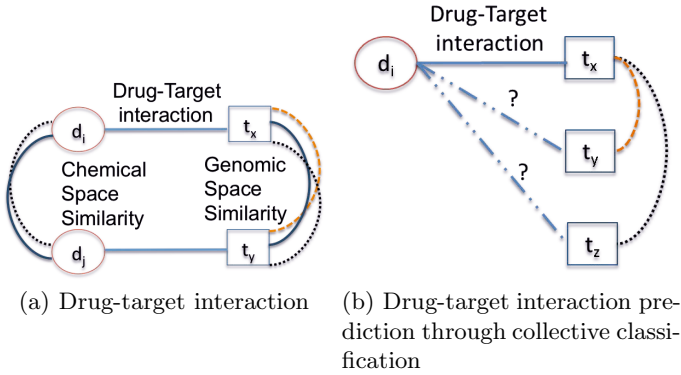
Drug-Target interaction

$d_i$

$t_x$

Chemical Space Similarity

Genomic Space Similarity

$d_j$

$t_y$

(a) Drug-target interaction

Drug-Target interaction

$d_i$

$t_x$

?

$t_y$

?

$t_z$

(b) Drug-target interaction prediction through collective classification